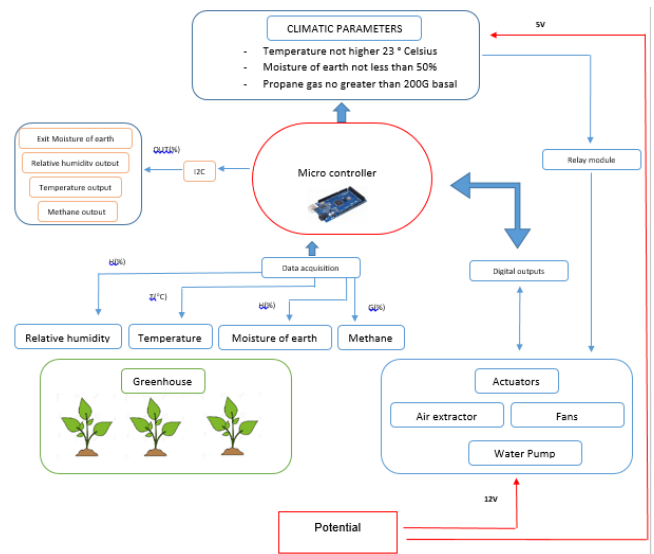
CLIMATIC PARAMETERS

- Temperature not higher 23 ° Celsius
- Moisture of earth not less than 50%
- Propane gas no greater than 200G basal

5V

Exit Moisture of earth

Relative humidity output

Temperature output

Methane output

OUT(%)

I2C

Micro controller

Relay module

Digital outputs

Data acquisition

H(%)

T(°C)

H(%)

G(%)

Relative humidity

Temperature

Moisture of earth

Methane

Greenhouse

Actuators

Air extractor

Fans

Water Pump

12V

Potential